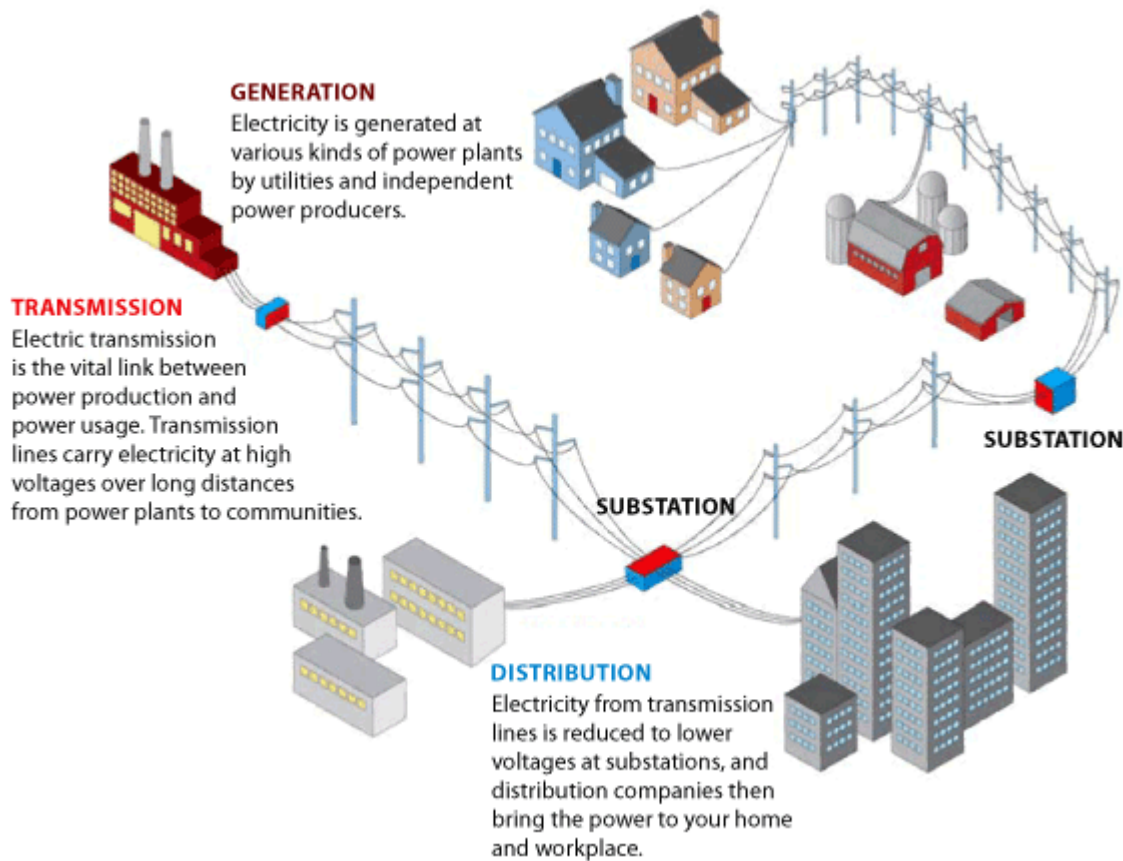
GENERATION
Electricity is generated at various kinds of power plants by utilities and independent power producers.

TRANSMISSION
Electric transmission is the vital link between power production and power usage. Transmission lines carry electricity at high voltages over long distances from power plants to communities.

SUBSTATION

SUBSTATION

DISTRIBUTION
Electricity from transmission lines is reduced to lower voltages at substations, and distribution companies then bring the power to your home and workplace.